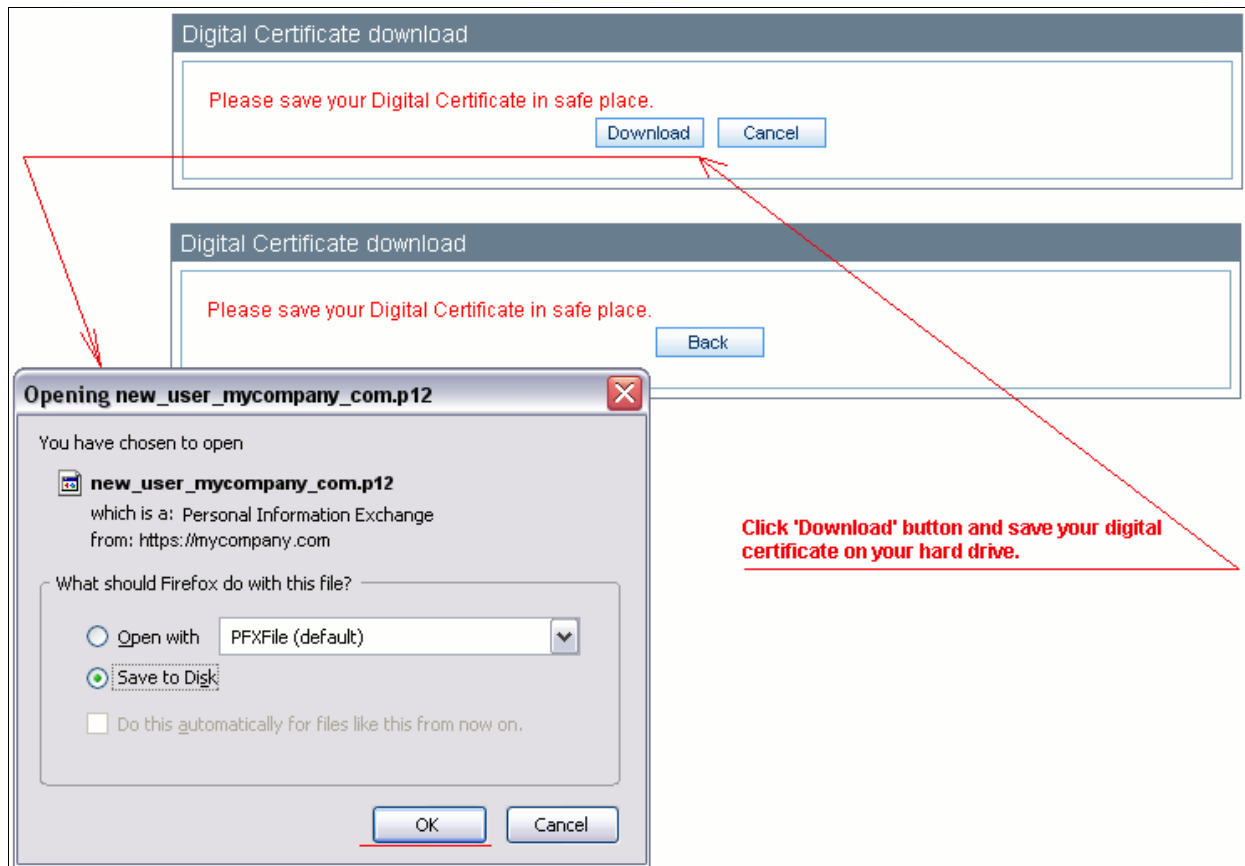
Digital Certificate download

Please save your Digital Certificate in safe place.

Download Cancel

Digital Certificate download

Please save your Digital Certificate in safe place.

Back

Opening new_user_mycompany_com.p12

You have chosen to open

new_user_mycompany_com.p12

which is a: Personal Information Exchange

from: https://mycompany.com

What should Firefox do with this file?

Open with PFXFile (default)

Save to Disk

Do this automatically for files like this from now on.

OK Cancel

Click 'Download' button and save your digital certificate on your hard drive.